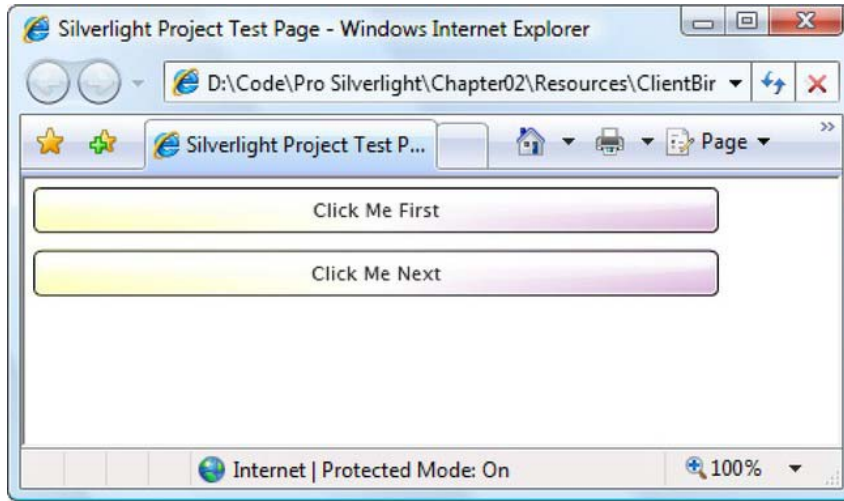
Silverlight Project Test Page - Windows Internet Explorer

D:\Code\Pro Silverlight\Chapter02\Resources\ClientBir

Silverlight Project Test P...

Page

Click Me First

Click Me Next

Internet | Protected Mode: On

100%